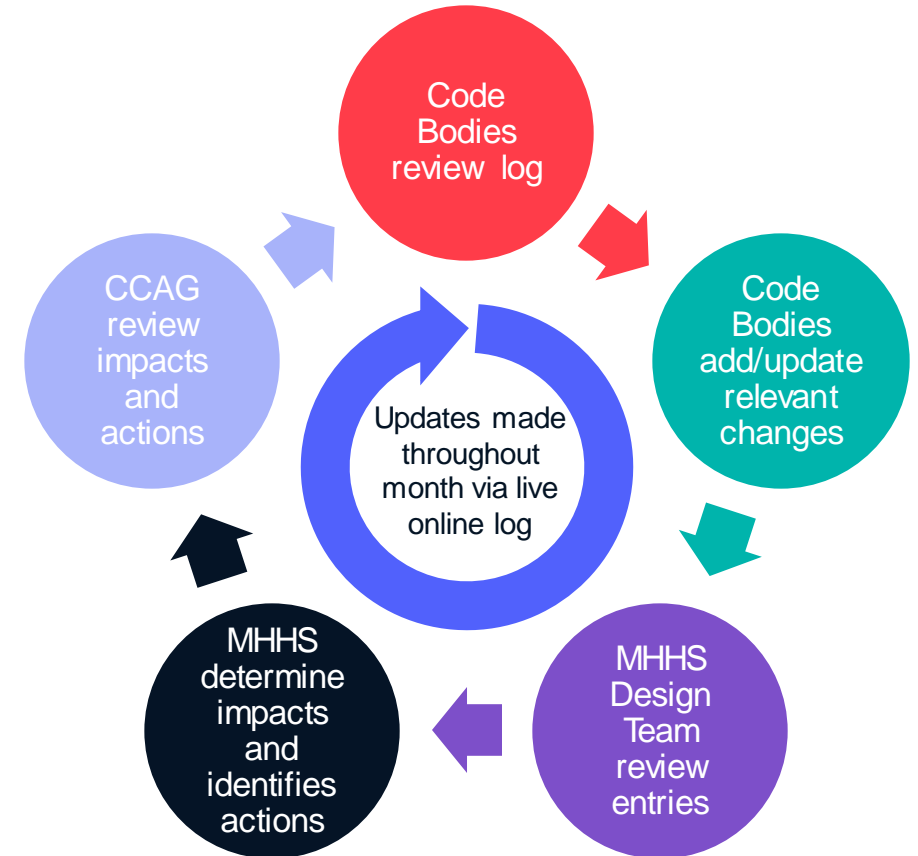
Code Bodies review log

Code Bodies add/update relevant changes

MHHS Design Team review entries

MHHS determine impacts and identifies actions

CCAG review impacts and actions

Updates made throughout month via live online log